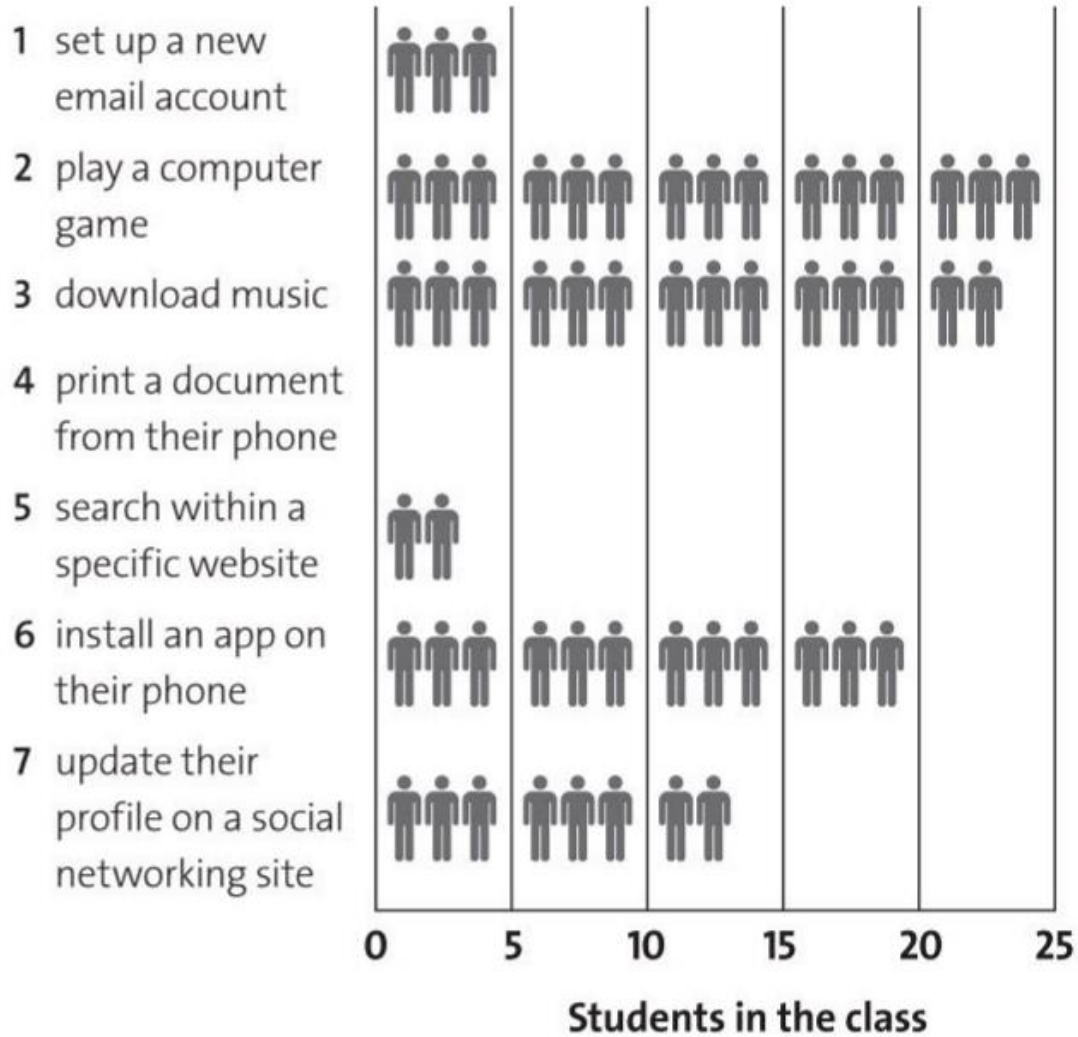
1 set up a new email account

2 play a computer game

3 download music

4 print a document from their phone

5 search within a specific website

6 install an app on their phone

7 update their profile on a social networking site

0 5 10 15 20 25

Students in the class